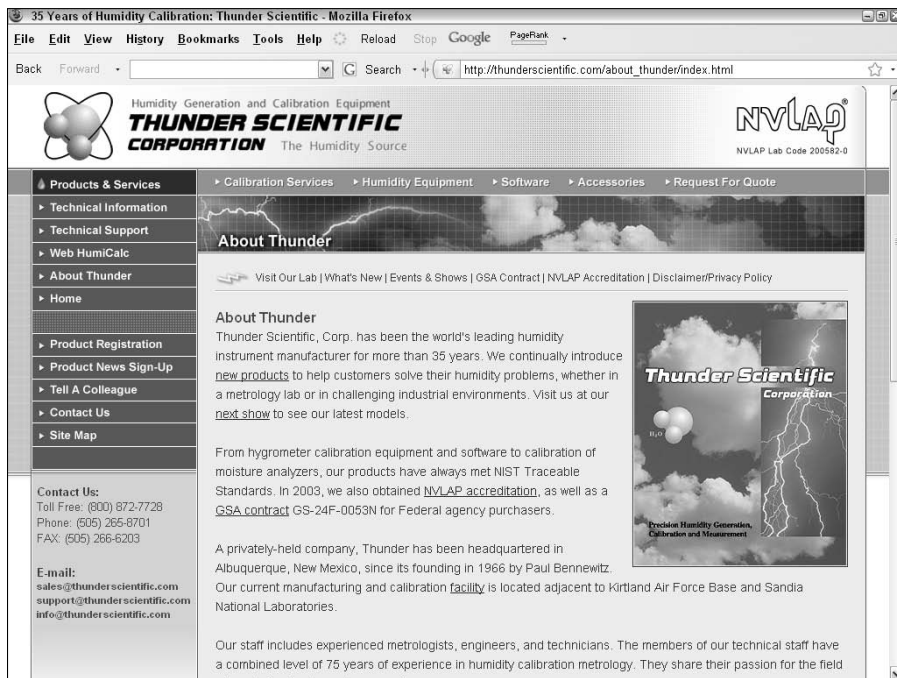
35 Years of Humidity Calibration: Thunder Scientific - Mozilla Firefox

File Edit View History Bookmarks Tools Help Reload Stop Google PageRank

Back Forward Search http://thunderscientific.com/about_thunder/index.html

Humidity Generation and Calibration Equipment
THUNDER SCIENTIFIC CORPORATION The Humidity Source

NVLAP
NVLAP Lab Code 200582-0

Products & Services
Technical Information
Technical Support
Web HumiCalc
About Thunder
Home

Product Registration
Product News Sign-Up
Tell A Colleague
Contact Us
Site Map

Contact Us:
Toll Free: (800) 872-7728
Phone: (505) 265-8701
FAX: (505) 266-6203

E-mail:
sales@thunderscientific.com
support@thunderscientific.com
info@thunderscientific.com

Calibration Services Humidity Equipment Software Accessories Request For Quote

About Thunder

Visit Our Lab | What's New | Events & Shows | GSA Contract | NVLAP Accreditation | Disclaimer/Privacy Policy

About Thunder
Thunder Scientific, Corp. has been the world's leading humidity instrument manufacturer for more than 35 years. We continually introduce new products to help customers solve their humidity problems, whether in a metrology lab or in challenging industrial environments. Visit us at our next show to see our latest models.

Thunder Scientific Corporation
$H_2O$
Precision Humidity Generation, Calibration and Measurement

From hygrometer calibration equipment and software to calibration of moisture analyzers, our products have always met NIST Traceable Standards. In 2003, we also obtained NVLAP accreditation, as well as a GSA contract GS-24F-0053N for Federal agency purchasers.

A privately-held company, Thunder has been headquartered in Albuquerque, New Mexico, since its founding in 1966 by Paul Bennewitz. Our current manufacturing and calibration facility is located adjacent to Kirtland Air Force Base and Sandia National Laboratories.

Our staff includes experienced metrologists, engineers, and technicians. The members of our technical staff have a combined level of 75 years of experience in humidity calibration metrology. They share their passion for the field